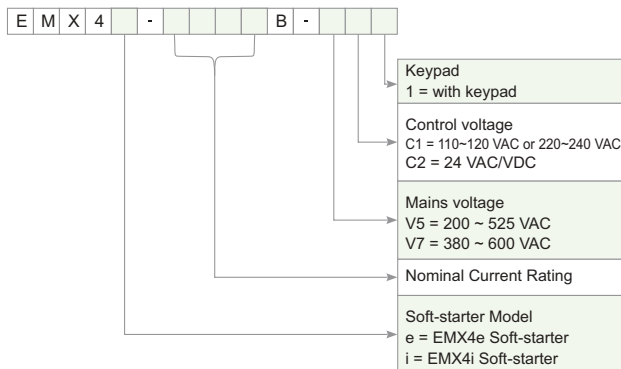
| E | M | X | 4 |  | - |  |  |  |  | B | - |  |  |  |
|---|---|---|---|---|---|---|---|---|---|---|---|---|---|---|

Keypad
1 = with keypad

Control voltage
C1 = 110~120 VAC or 220~240 VAC
C2 = 24 VAC/VDC

Mains voltage
V5 = 200 ~ 525 VAC
V7 = 380 ~ 600 VAC

Nominal Current Rating

Soft-starter Model
e = EMX4e Soft-starter
i = EMX4i Soft-starter